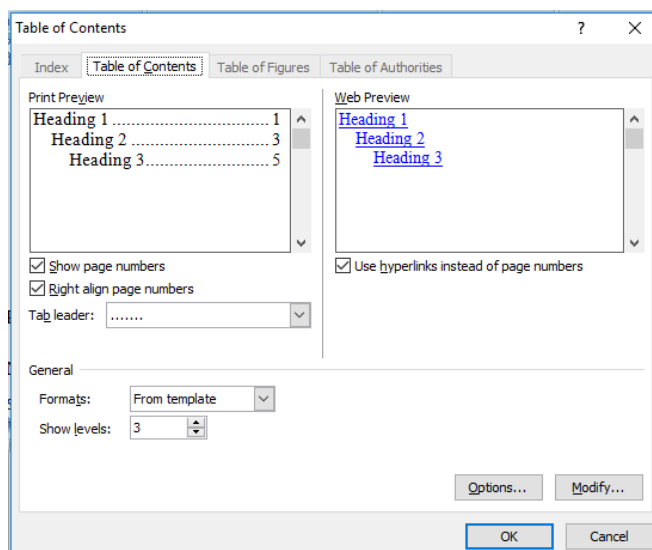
Table of Contents
?
Index
Table of Contents
Table of Figures
Table of Authorities

Print Preview
Heading 1 .................................. 1
Heading 2 ............................. 3
Heading 3........................... 5

Web Preview
Heading 1
Heading 2
Heading 3

Show page numbers
Right align page numbers
Tab leader: .......

Use hyperlinks instead of page numbers

General
Formats: From template
Show levels: 3

Options...
Modify...
OK
Cancel